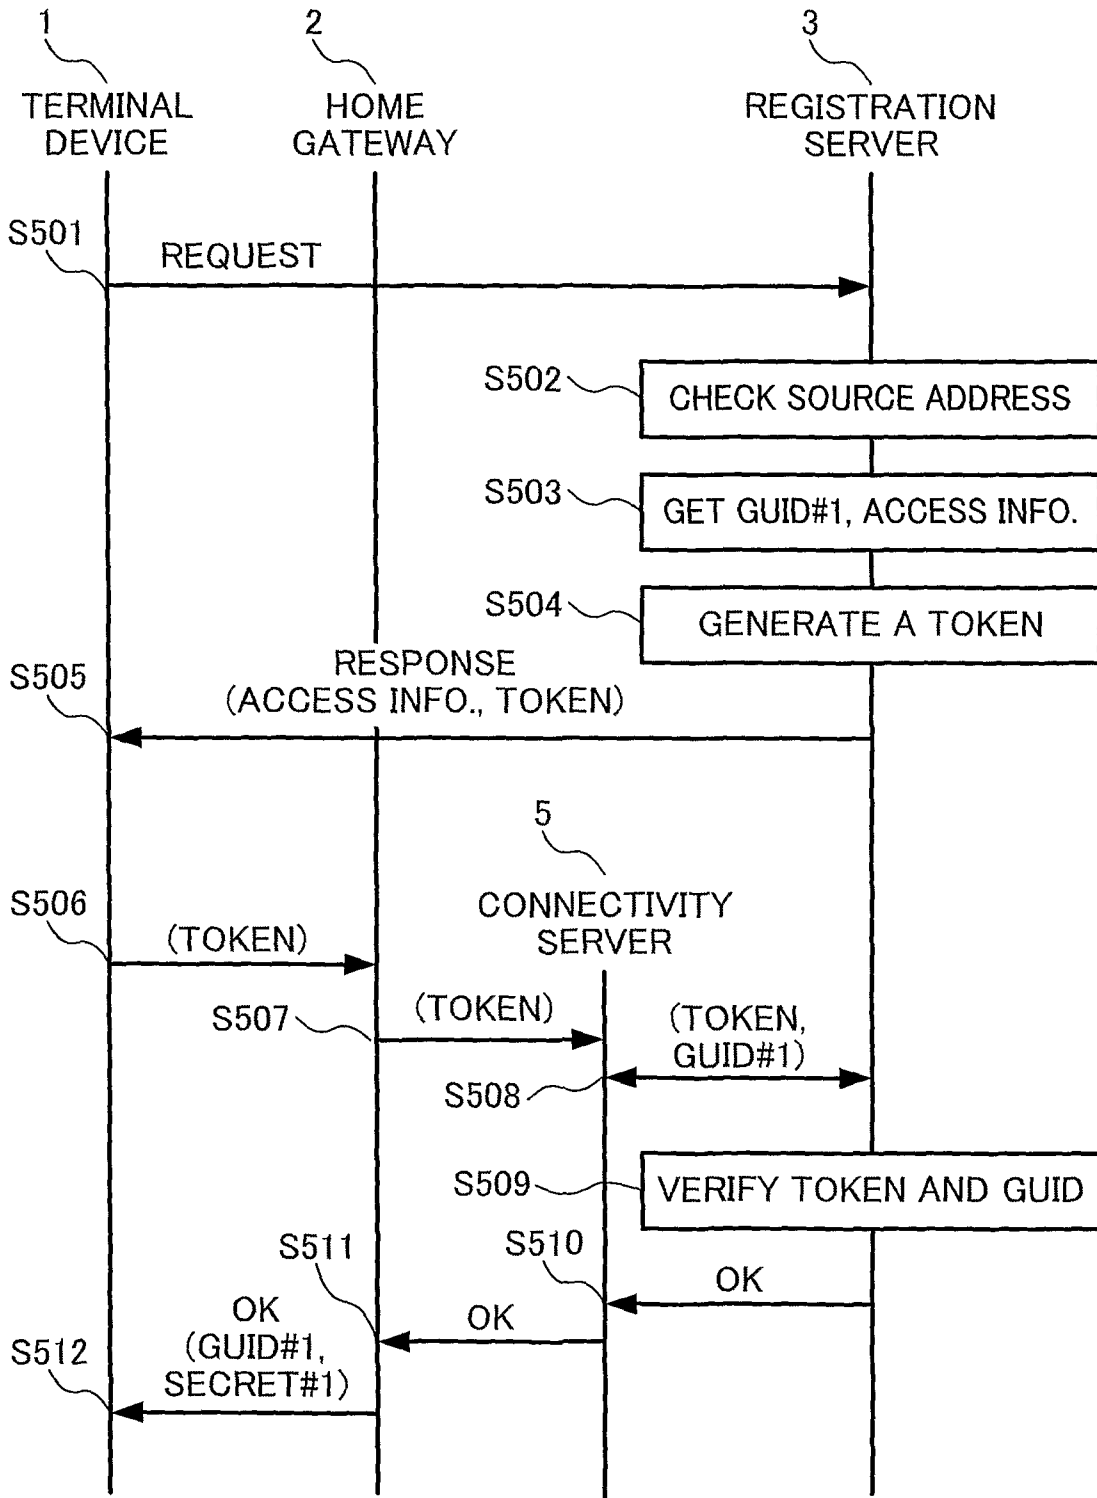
1
TERMINAL DEVICE

2
HOME GATEWAY

3
REGISTRATION SERVER

S501
REQUEST

S502
CHECK SOURCE ADDRESS

S503
GET GUID#1, ACCESS INFO.

S504
GENERATE A TOKEN

S505
RESPONSE (ACCESS INFO., TOKEN)

5
CONNECTIVITY SERVER

S506
(TOKEN)

S507
(TOKEN)

(TOKEN, GUID#1)

S508

S509
VERIFY TOKEN AND GUID

S511

S510

OK

OK

OK (GUID#1, SECRET#1)

S512